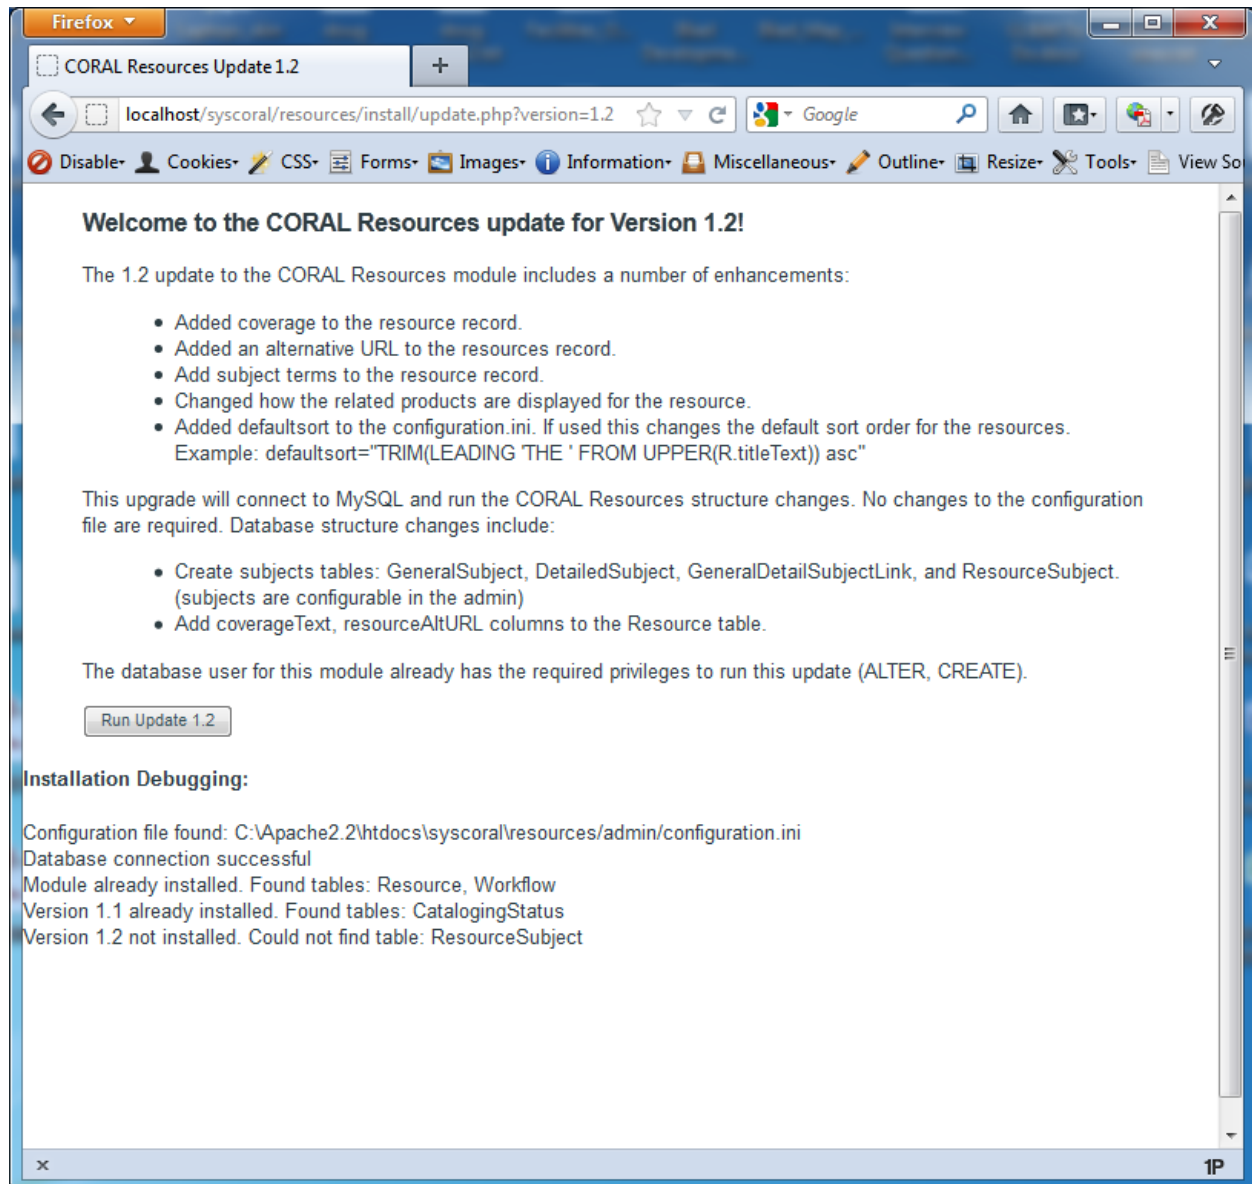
Firefox

CORAL Resources Update 1.2

localhost/syscoral/resources/install/update.php?version=1.2

Google

Disable Cookies CSS Forms Images Information Miscellaneous Outline Resize Tools View So

Welcome to the CORAL Resources update for Version 1.2!

The 1.2 update to the CORAL Resources module includes a number of enhancements:

- Added coverage to the resource record.
- Added an alternative URL to the resources record.
- Add subject terms to the resource record.
- Changed how the related products are displayed for the resource.
- Added defaultsort to the configuration.ini. If used this changes the default sort order for the resources. Example: defaultsort="TRIM(LEADING 'THE ' FROM UPPER(R.titleText)) asc"

This upgrade will connect to MySQL and run the CORAL Resources structure changes. No changes to the configuration file are required. Database structure changes include:

- Create subjects tables: GeneralSubject, DetailedSubject, GeneralDetailSubjectLink, and ResourceSubject. (subjects are configurable in the admin)
- Add coverageText, resourceAltURL columns to the Resource table.

The database user for this module already has the required privileges to run this update (ALTER, CREATE).

Run Update 1.2

Installation Debugging:

Configuration file found: C:\Apache2.2\htdocs\syscoral\resources/admin/configuration.ini
Database connection successful
Module already installed. Found tables: Resource, Workflow
Version 1.1 already installed. Found tables: CatalogingStatus
Version 1.2 not installed. Could not find table: ResourceSubject

1P